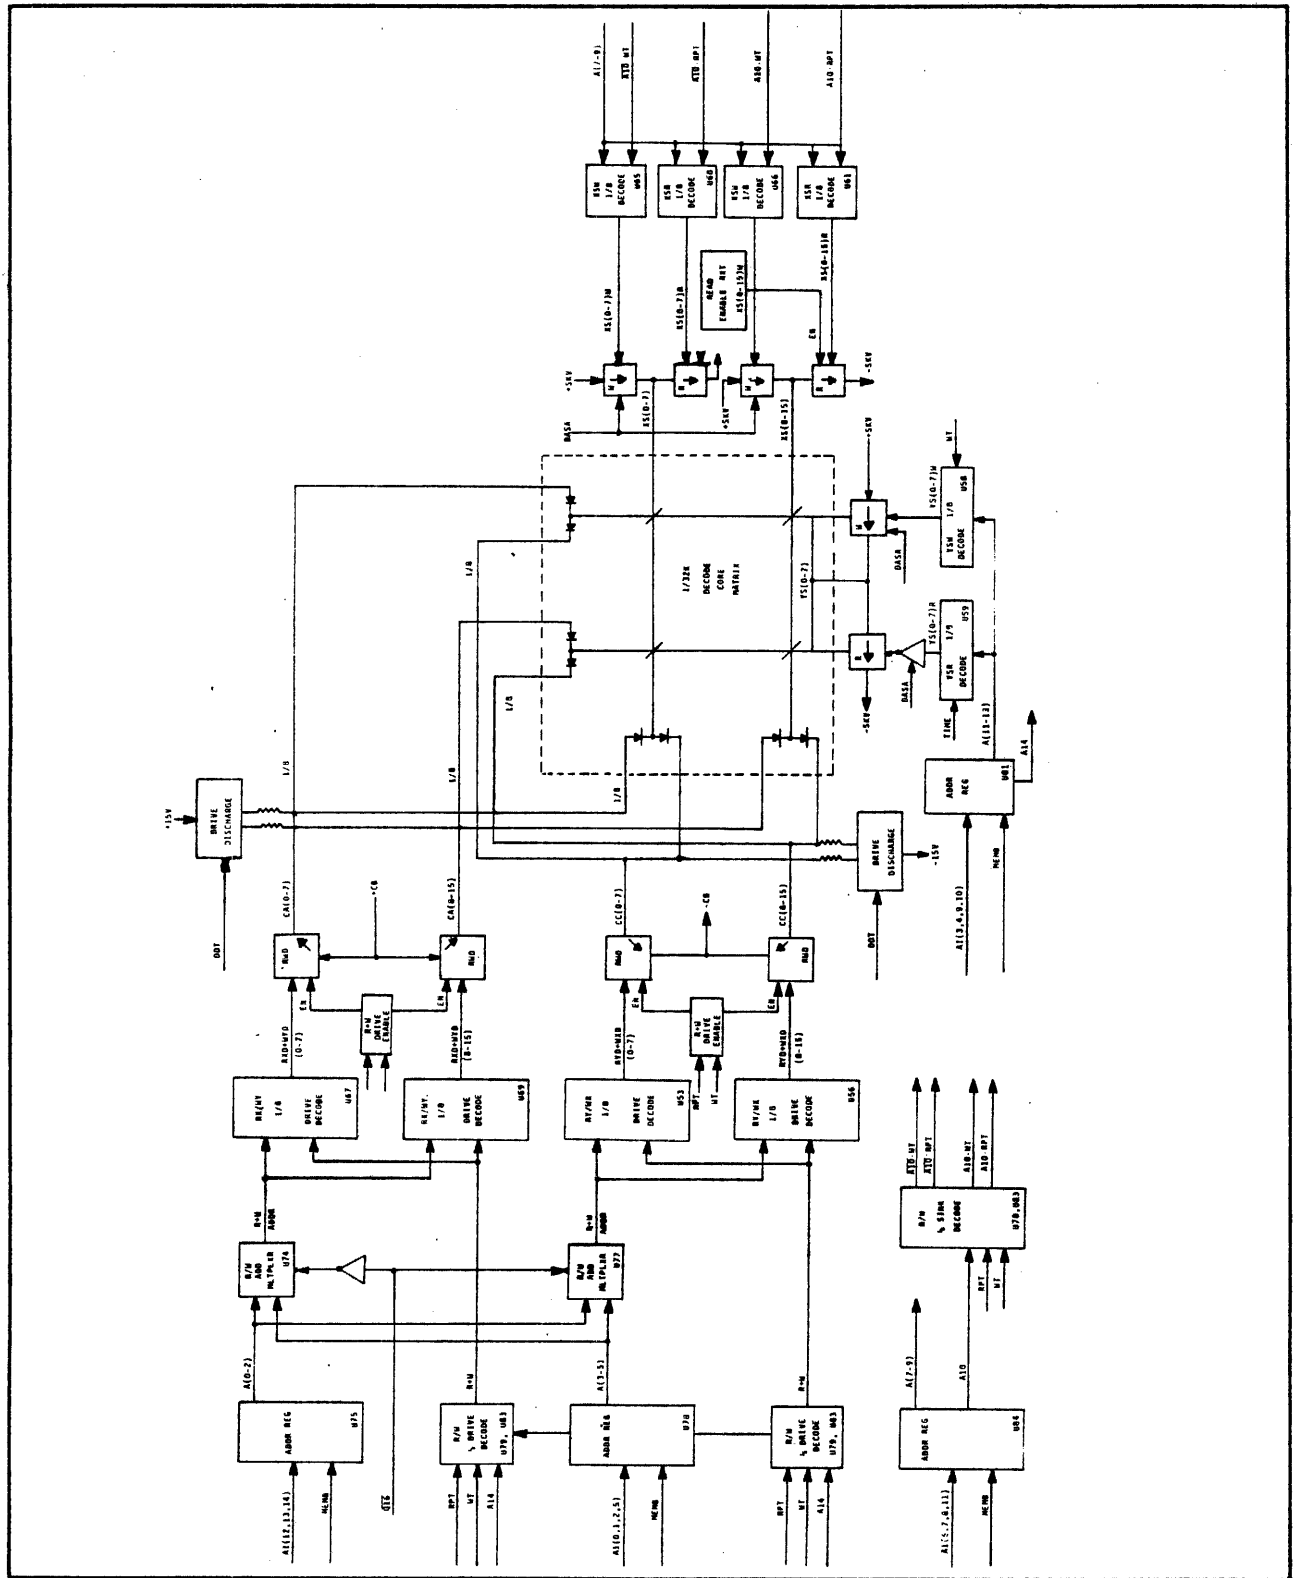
A(7-9)
XTD WT
XTD RPT
A10 WT
A10 RPT

XSW 1/8 DECODE U65
XSR 1/8 DECODE U60
XSW 1/8 DECODE U66
XSR 1/8 DECODE U61

XS(0-7)W
XS(0-7)R
READ ENABLE RPT
XS(8-15)W
XS(8-15)R

+5KV
W
R
W
R
-5KV
EN
DASA
XS(0-7)
XS(8-15)
+5KV

1/32K DECODE CORE MATRIX

YS(0-7)
1/8
1/8
1/8
1/8
1/8

+5KV
WT
W
YS(0-7)W
YSW 1/8 DECODE U58
DASA
R
YS(0-7)R
YSR 1/8 DECODE U59
-5KV
DASA
TIME
A(11-13)
A14

+15V
DRIVE DISCHARGE
DDT

ADDR REG U81
MEMB
A(3,4,8,10)

DRIVE DISCHARGE
-15V
DDT

CA(0-7)
+CB
CA(8-15)
RWD
RWD
EN
R+W DRIVE ENABLE
EN

CC(0-7)
-CB
CC(8-15)
RWD
RWD
EN
R+W DRIVE ENABLE
RPT
WT
EN

RXD+WYD (0-7)
RXD+WYD (8-15)
RYD+WXD (0-7)
RYD+WXD (8-15)

RX/WY 1/8 DRIVE DECODE U67
RX/WY 1/8 DRIVE DECODE U69
RY/WX 1/8 DRIVE DECODE U53
RY/WX 1/8 DRIVE DECODE U56

XTD WT
XTD RPT
A10 WT
A10 RPT
R/W ½ SINK DECODE U79, U83
RPT
WT

R+W ADDR
R/W ADD MLTPLXR U74
R+W ADDR
R/W ADD MLTPLXR U77

A(0-2)
ADDR REG U75
A(12,13,14)
MEMB
DTB

R+W
R/W ½ DRIVE DECODE U79, U83
RPT
WT
A14

A(3-5)
ADDR REG U78
A(0,1,2,5)
MEMB

R+W
R/W ½ DRIVE DECODE U79, U83
RPT
WT
A14

A(7-9)
A10
ADDR REG U84
A(5,7,8,11)
MEMB